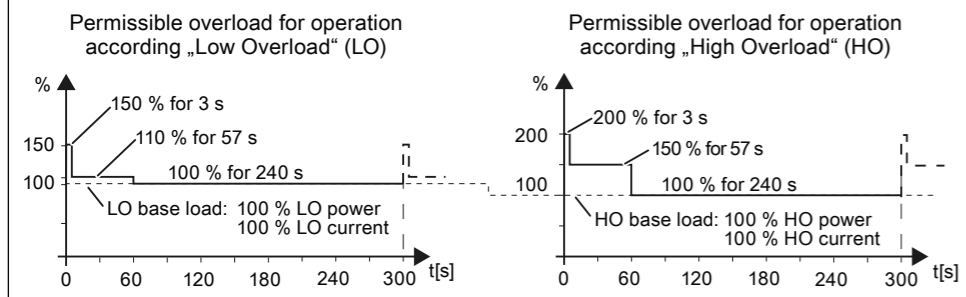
Permissible overload for operation according „Low Overload“ (LO)

%

150 % for 3 s

110 % for 57 s

150

100

100 % for 240 s

LO base load: 100 % LO power
100 % LO current

0 60 120 180 240 300 t[s]

Permissible overload for operation according „High Overload“ (HO)

%

200 % for 3 s

200

150 % for 57 s

100

100 % for 240 s

HO base load: 100 % HO power
100 % HO current

0 60 120 180 240 300 t[s]